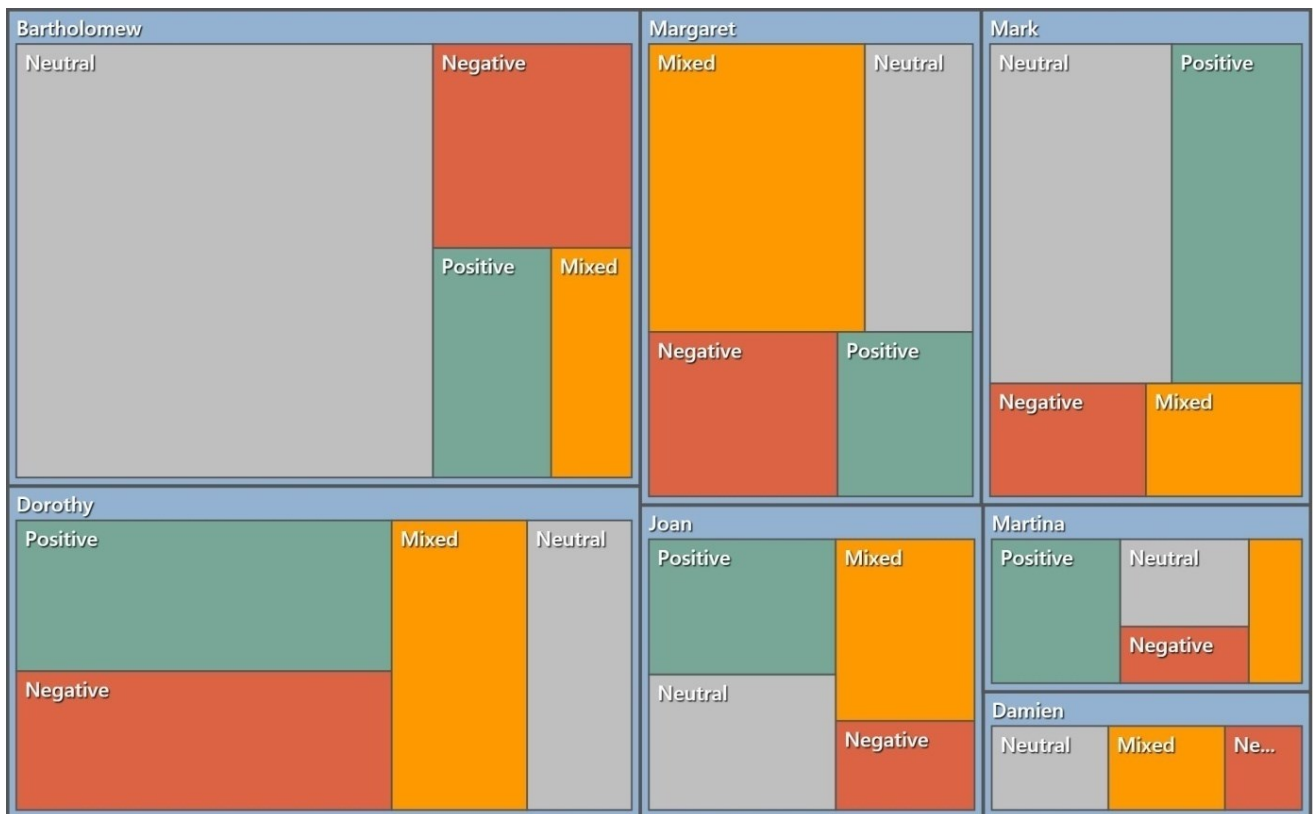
Bartholomew
Neutral
Negative
Positive
Mixed

Margaret
Mixed
Neutral
Negative
Positive

Mark
Neutral
Positive
Negative
Mixed

Dorothy
Positive
Mixed
Neutral
Negative

Joan
Positive
Mixed
Neutral
Negative

Martina
Positive
Neutral
Negative

Damien
Neutral
Mixed
Ne...